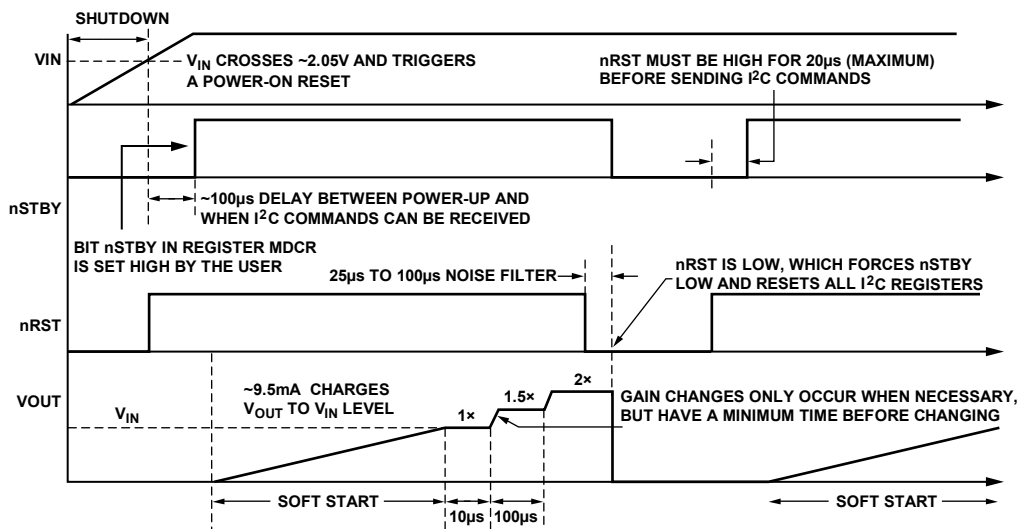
SHUTDOWN

VIN

$V_{IN}$ CROSSES ~2.05V AND TRIGGERS A POWER-ON RESET

nRST MUST BE HIGH FOR 20µs (MAXIMUM) BEFORE SENDING $I^2C$ COMMANDS

nSTBY

~100µs DELAY BETWEEN POWER-UP AND WHEN $I^2C$ COMMANDS CAN BE RECEIVED

BIT nSTBY IN REGISTER MDCR IS SET HIGH BY THE USER

25µs TO 100µs NOISE FILTER

nRST IS LOW, WHICH FORCES nSTBY LOW AND RESETS ALL $I^2C$ REGISTERS

nRST

VOUT

~9.5mA CHARGES $V_{OUT}$ TO $V_{IN}$ LEVEL

$V_{IN}$

1×

1.5×

2×

GAIN CHANGES ONLY OCCUR WHEN NECESSARY, BUT HAVE A MINIMUM TIME BEFORE CHANGING

SOFT START

10µs

100µs

SOFT START